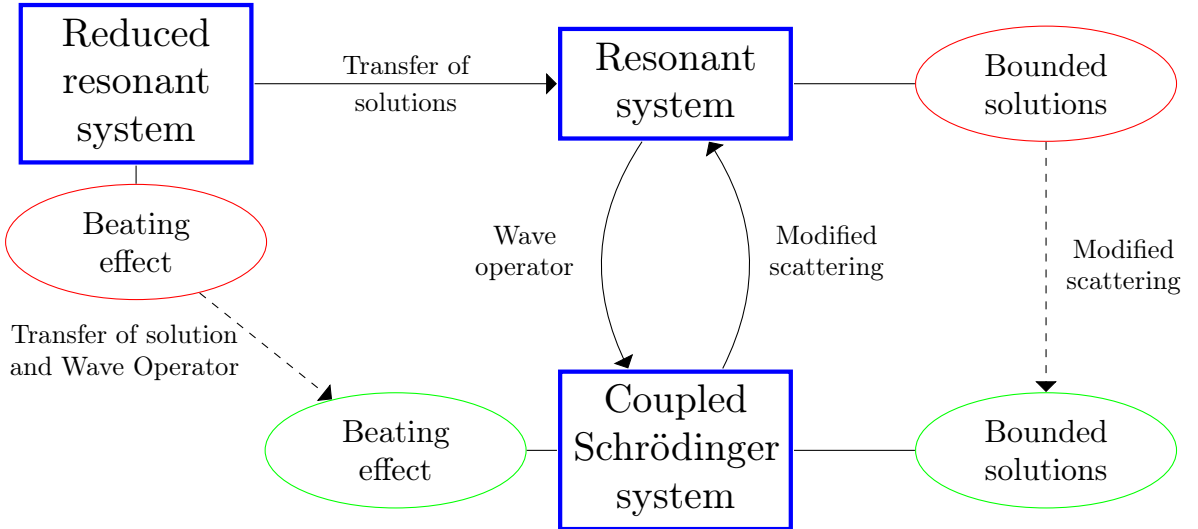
Reduced resonant system

Transfer of solutions

Resonant system

Bounded solutions

Beating effect

Wave operator

Modified scattering

Modified scattering

Transfer of solution and Wave Operator

Beating effect

Coupled Schrödinger system

Bounded solutions